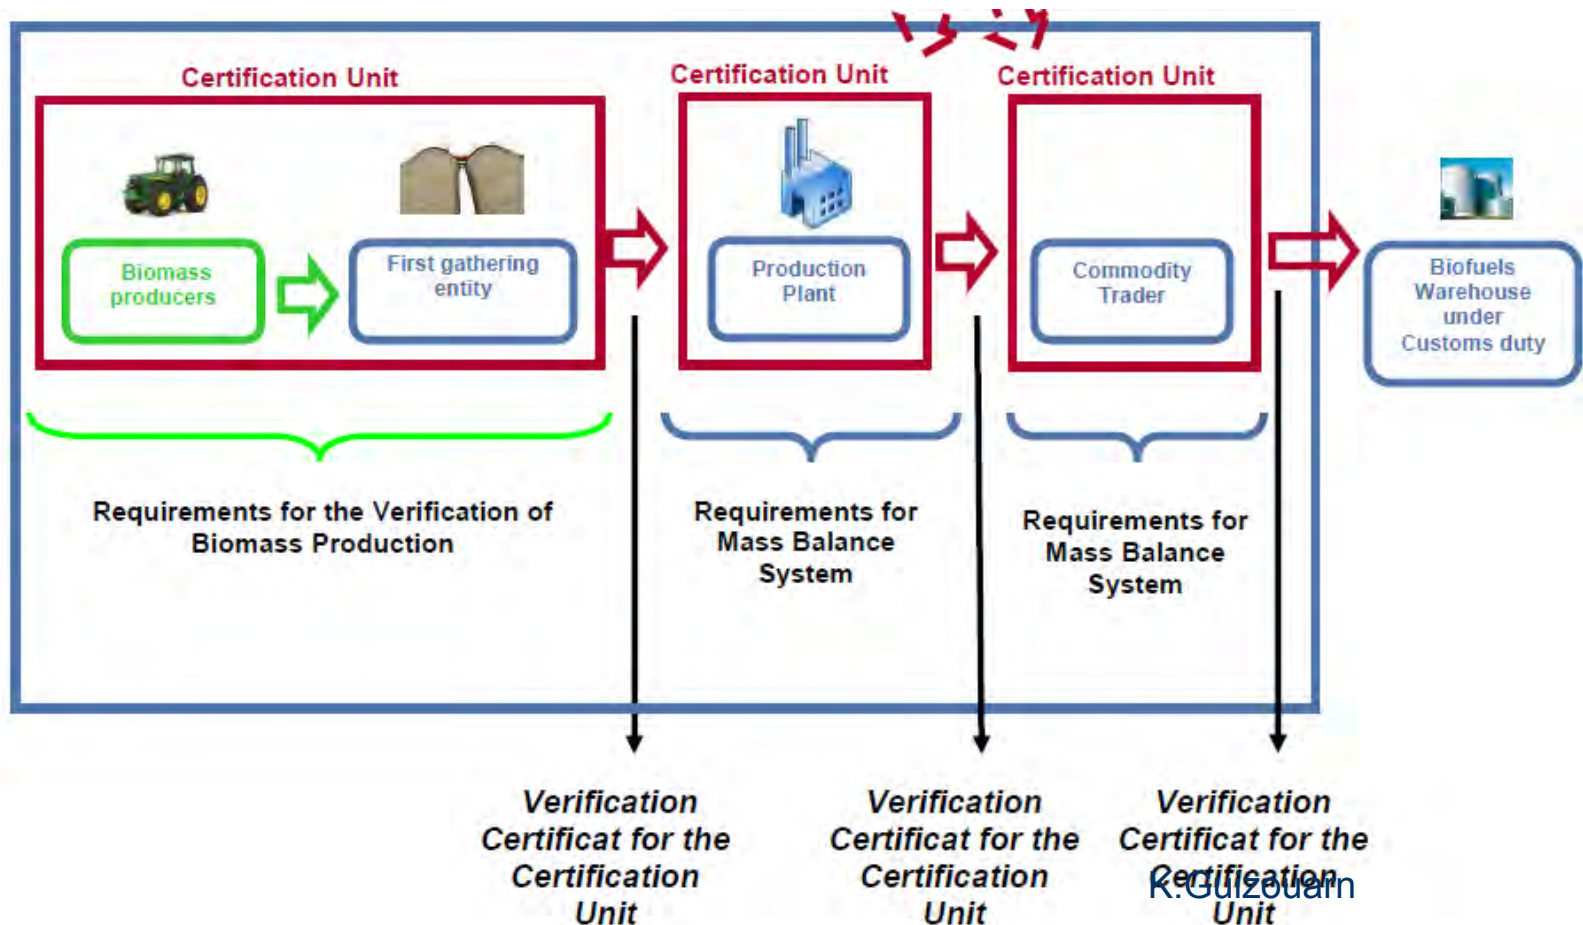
Certification Unit

Biomass producers

First gathering entity

Certification Unit

Production Plant

Certification Unit

Commodity Trader

Biofuels Warehouse under Customs duty

Requirements for the Verification of Biomass Production

Requirements for Mass Balance System

Requirements for Mass Balance System

Verification Certificat for the Certification Unit

Verification Certificat for the Certification Unit

Verification Certificat for the Certification Unit

K.Guizouarn